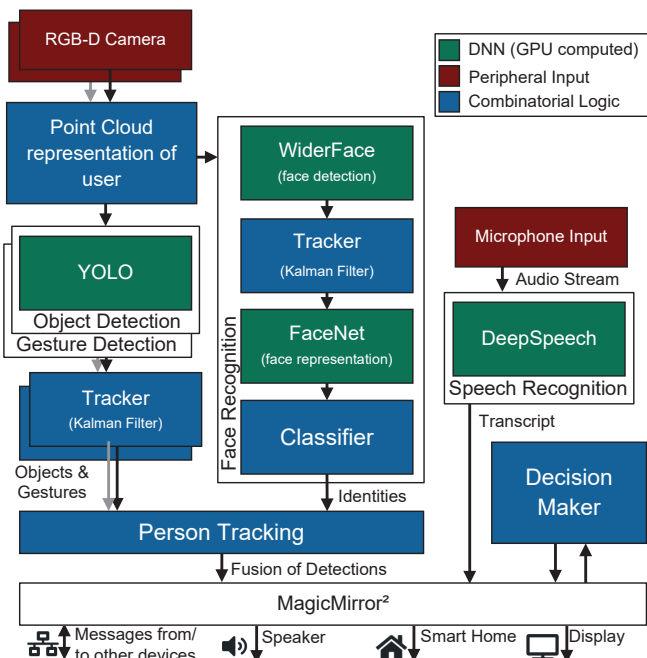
RGB-D Camera

DNN (GPU computed)
Peripheral Input
Combinatorial Logic

Point Cloud representation of user

WiderFace
(face detection)

Tracker
(Kalman Filter)

FaceNet
(face representation)

Classifier

Face Recognition

YOLO
Object Detection
Gesture Detection

Tracker
(Kalman Filter)

Objects & Gestures

Microphone Input
Audio Stream
DeepSpeech
Speech Recognition
Transcript

Decision Maker

Identities

Person Tracking

Fusion of Detections

MagicMirror²

Messages from/ to other devices
Speaker
Smart Home
Display